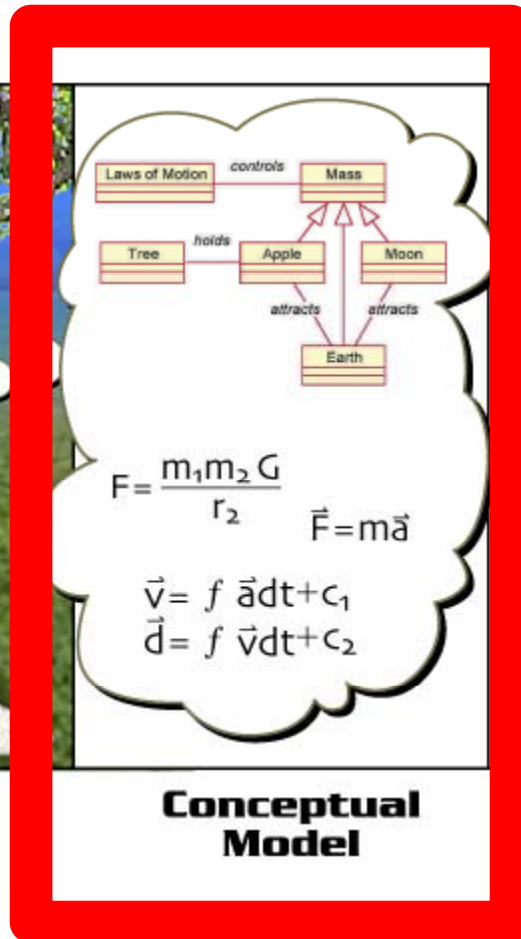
Laws of Motion

controls

Mass

Tree

holds

Apple

Moon

attracts

attracts

Earth

$F=\frac{m_1 m_2 G}{r_2}$

$\vec{F}=m\vec{a}$

$\vec{v}= f\ \vec{a}dt+c_1$
$\vec{d}= f\ \vec{v}dt+c_2$

Conceptual Model